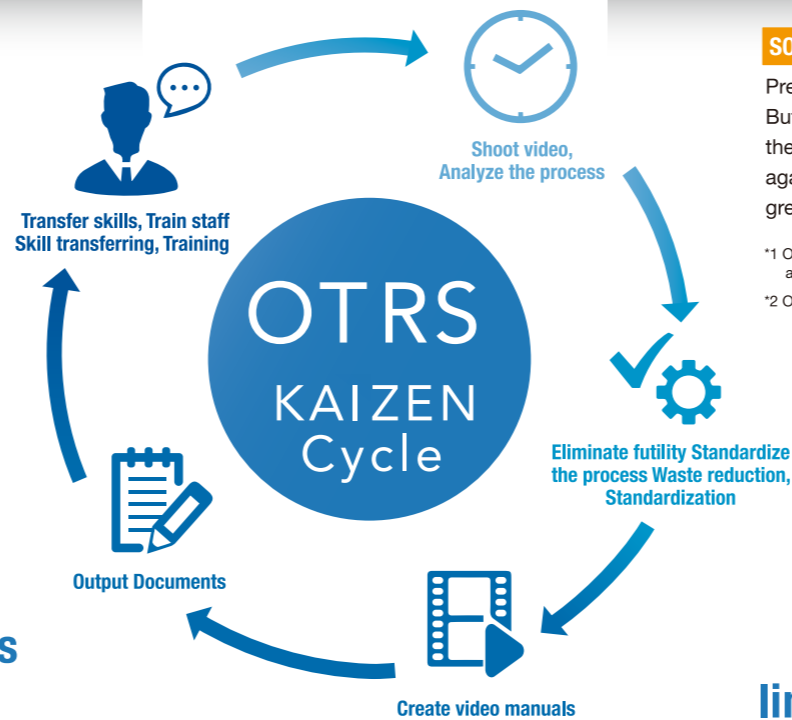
OTRS
KAIZEN
Cycle

Shoot video,
Analyze the process

Eliminate futility Standardize the process Waste reduction, Standardization

Create video manuals

Output Documents

Transfer skills, Train staff
Skill transferring, Training

SO

Pre
Bu
the
aga
gre

*1 O
a
*2 O

s

lin